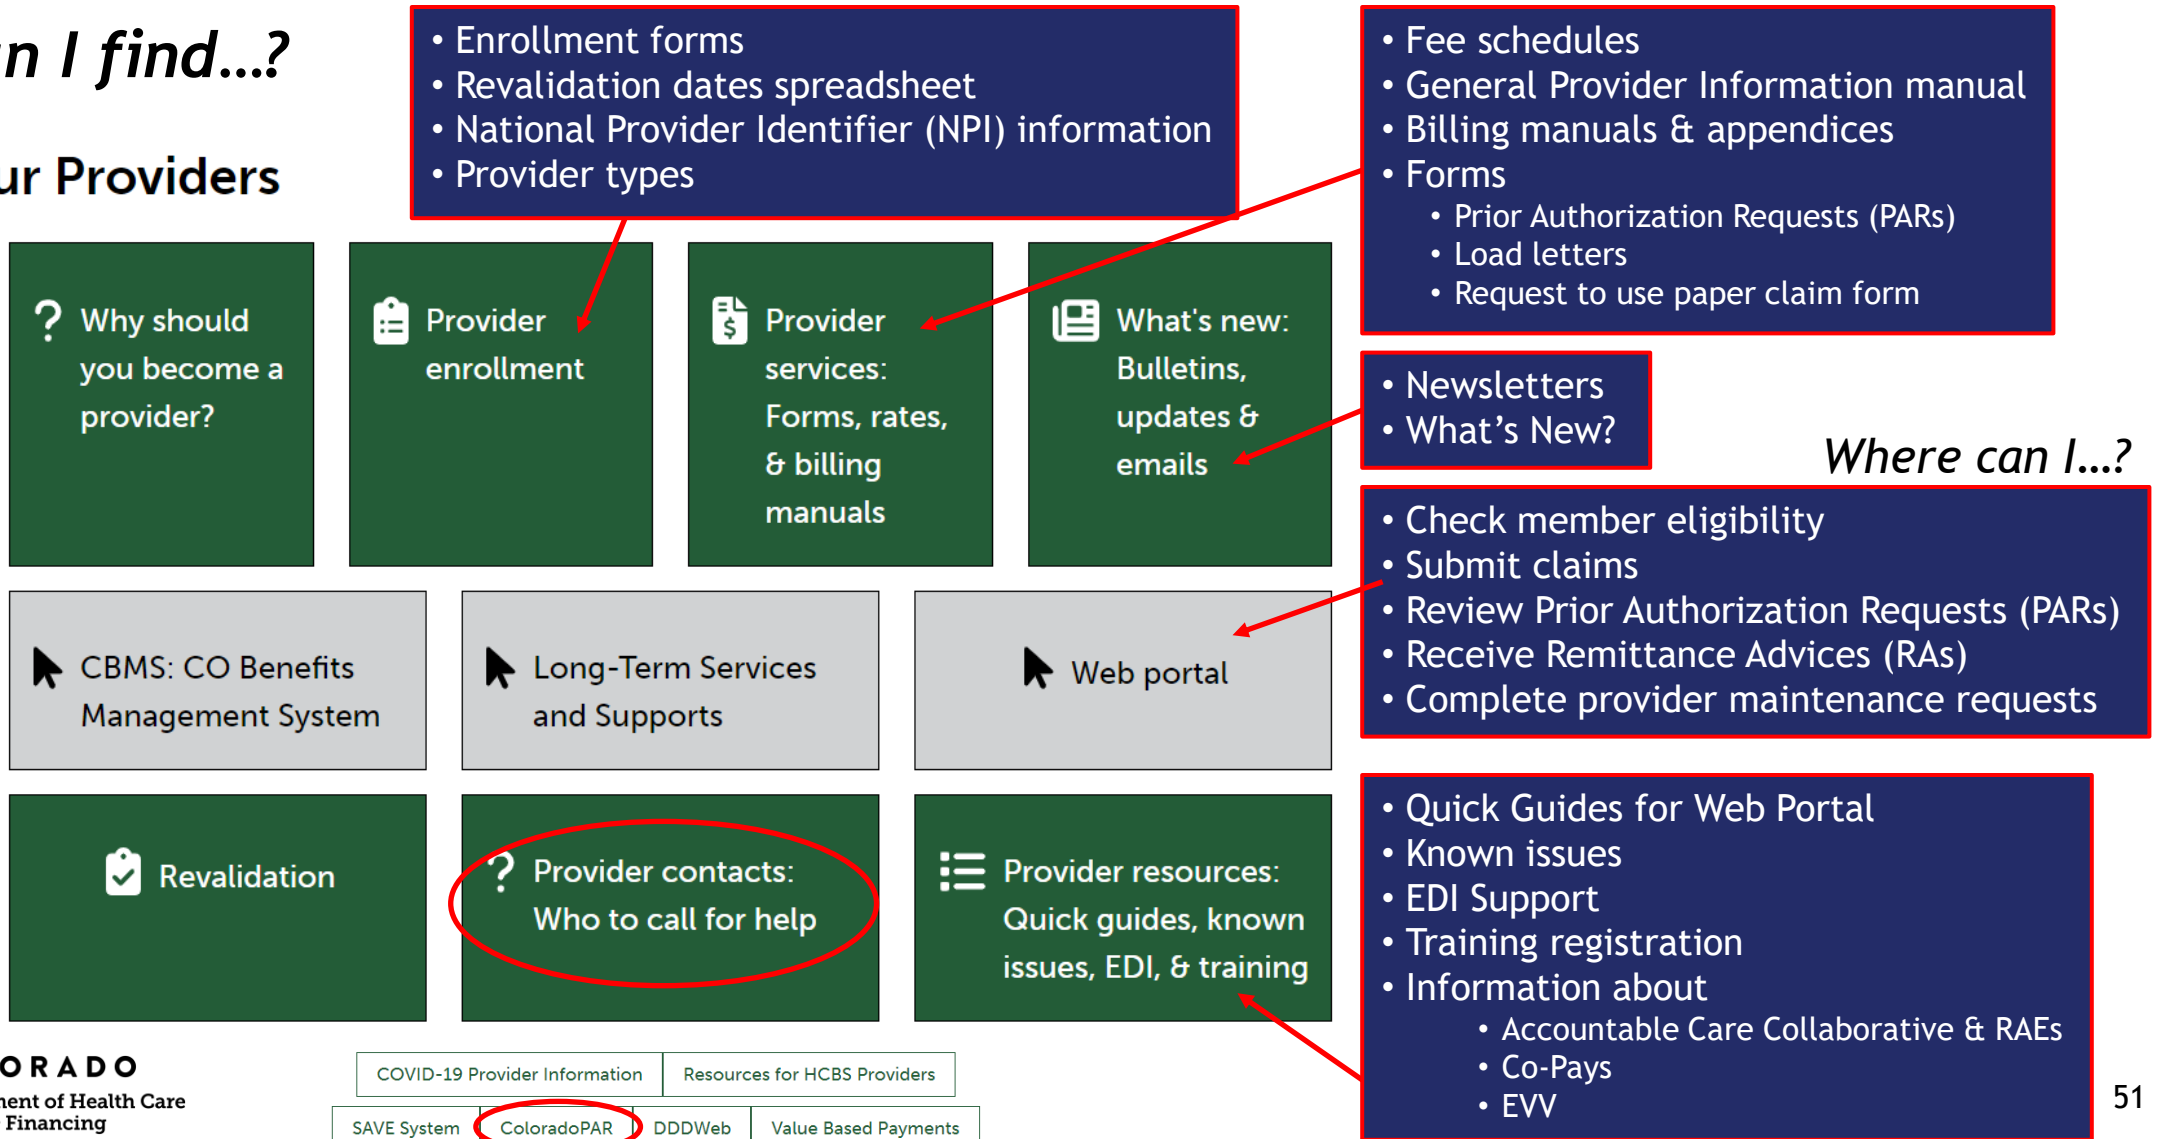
n I find…?

ur Providers

• Enrollment forms
• Revalidation dates spreadsheet
• National Provider Identifier (NPI) information
• Provider types

• Fee schedules
• General Provider Information manual
• Billing manuals & appendices
• Forms
  • Prior Authorization Requests (PARs)
  • Load letters
  • Request to use paper claim form

Why should you become a provider?

Provider enrollment

Provider services: Forms, rates, & billing manuals

What's new: Bulletins, updates & emails

• Newsletters
• What's New?

Where can I…?

• Check member eligibility
• Submit claims
• Review Prior Authorization Requests (PARs)
• Receive Remittance Advices (RAs)
• Complete provider maintenance requests

CBMS: CO Benefits Management System

Long-Term Services and Supports

Web portal

Revalidation

Provider contacts: Who to call for help

Provider resources: Quick guides, known issues, EDI, & training

• Quick Guides for Web Portal
• Known issues
• EDI Support
• Training registration
• Information about
  • Accountable Care Collaborative & RAEs
  • Co-Pays
  • EVV

ORADO
ent of Health Care Financing

COVID-19 Provider Information | Resources for HCBS Providers

SAVE System | ColoradoPAR | DDDWeb | Value Based Payments

51